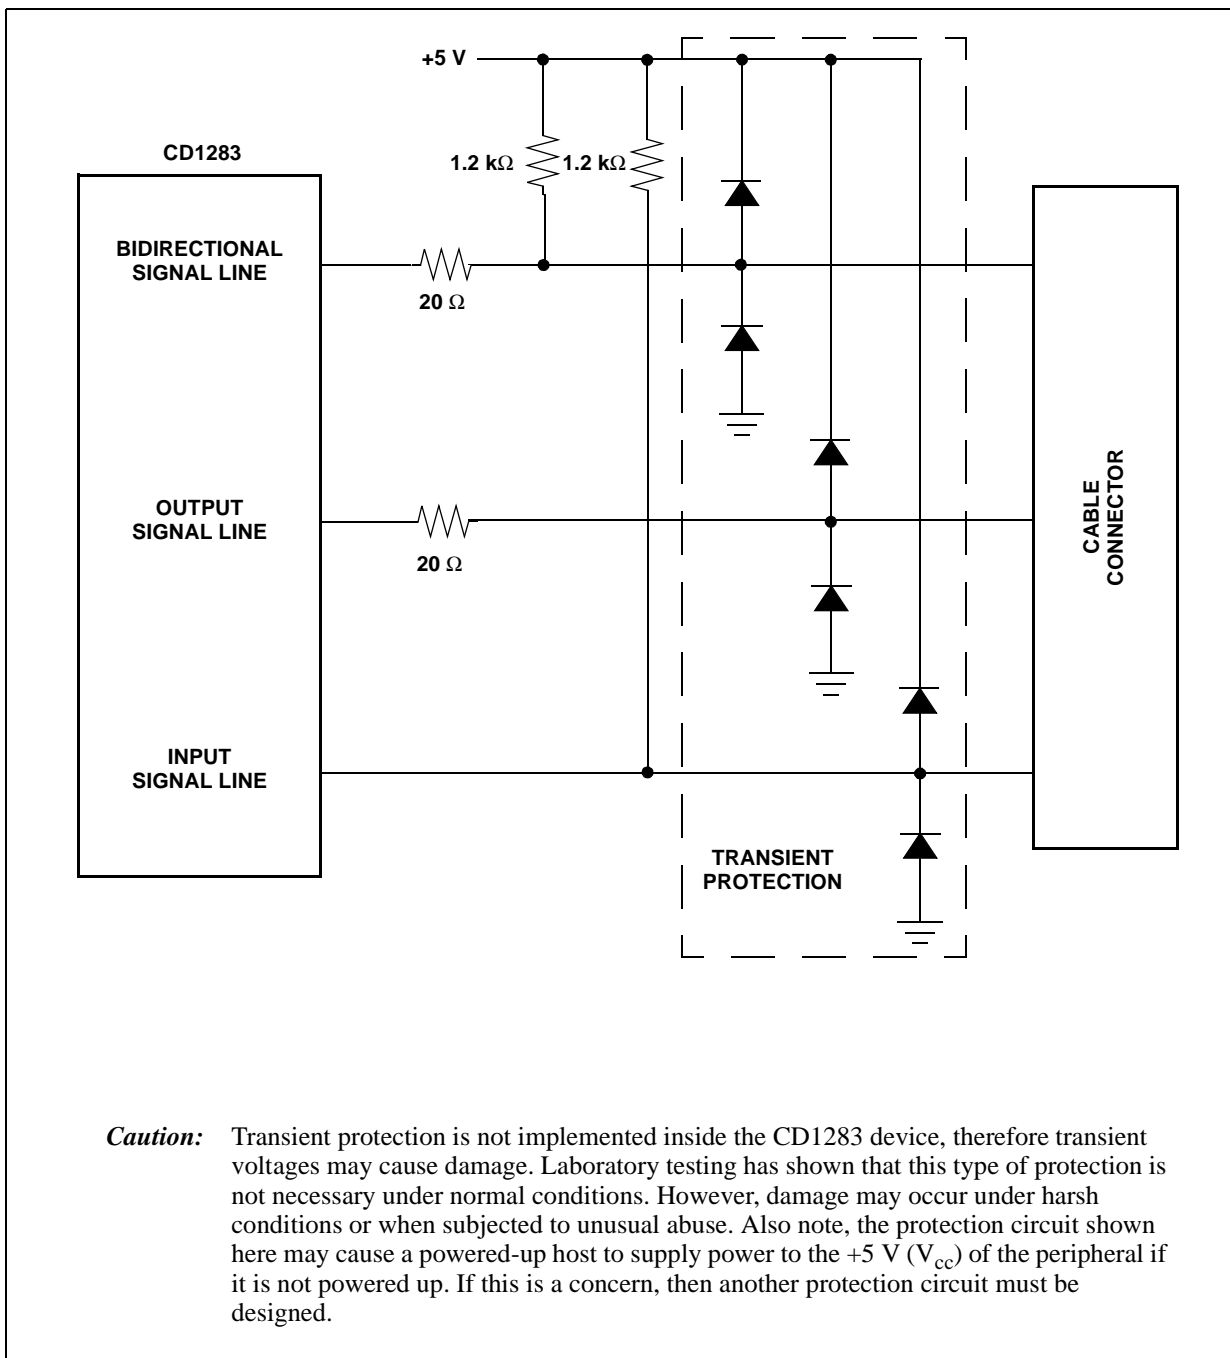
+5 V

CD1283

1.2 kΩ

1.2 kΩ

BIDIRECTIONAL SIGNAL LINE

20 Ω

OUTPUT SIGNAL LINE

20 Ω

INPUT SIGNAL LINE

TRANSIENT PROTECTION

CABLE CONNECTOR

*Caution:* Transient protection is not implemented inside the CD1283 device, therefore transient voltages may cause damage. Laboratory testing has shown that this type of protection is not necessary under normal conditions. However, damage may occur under harsh conditions or when subjected to unusual abuse. Also note, the protection circuit shown here may cause a powered-up host to supply power to the +5 V ($V_{cc}$) of the peripheral if it is not powered up. If this is a concern, then another protection circuit must be designed.